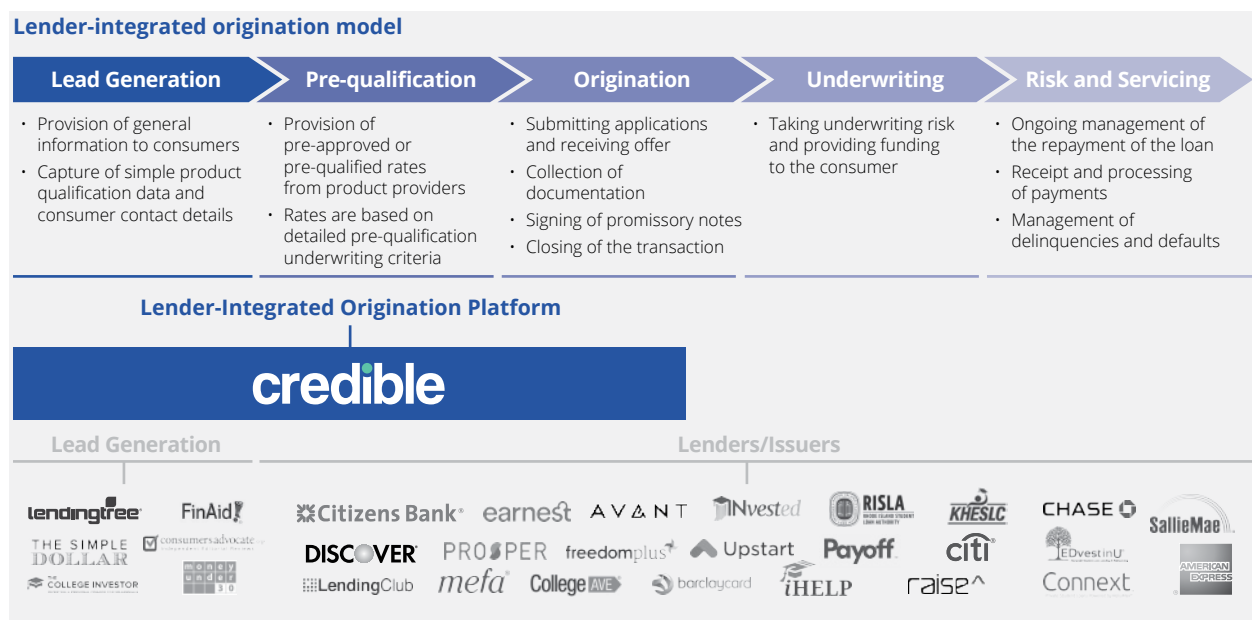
Lender-integrated origination model

Lead Generation
- Provision of general information to consumers
- Capture of simple product qualification data and consumer contact details

Pre-qualification
- Provision of pre-approved or pre-qualified rates from product providers
- Rates are based on detailed pre-qualification underwriting criteria

Origination
- Submitting applications and receiving offer
- Collection of documentation
- Signing of promissory notes
- Closing of the transaction

Underwriting
- Taking underwriting risk and providing funding to the consumer

Risk and Servicing
- Ongoing management of the repayment of the loan
- Receipt and processing of payments
- Management of delinquencies and defaults

Lender-Integrated Origination Platform

credible

Lead Generation

Lenders/Issuers

lendingtree FinAid! THE SIMPLE DOLLAR consumersadvocate THE COLLEGE INVESTOR money under 30

Citizens Bank earnest AVANT INvested RISLA KHESLC CHASE SallieMae DISCOVER PROSPER freedomplus Upstart Payoff citi EDvestinU LendingClub mefa College AVE barclaycard iHELP raise Connext AMERICAN EXPRESS